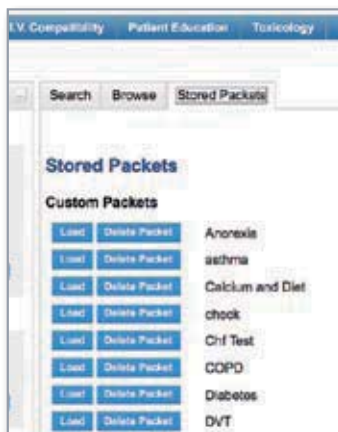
I.V. Compatibility Patient Education Toxicology

Search Browse Stored Packets

Stored Packets

Custom Packets

Load Delete Packet Anorexia
Load Delete Packet asthma
Load Delete Packet Calcium and Diet
Load Delete Packet chock
Load Delete Packet Chf Test
Load Delete Packet COPD
Load Delete Packet Diabetes
Load Delete Packet DVT